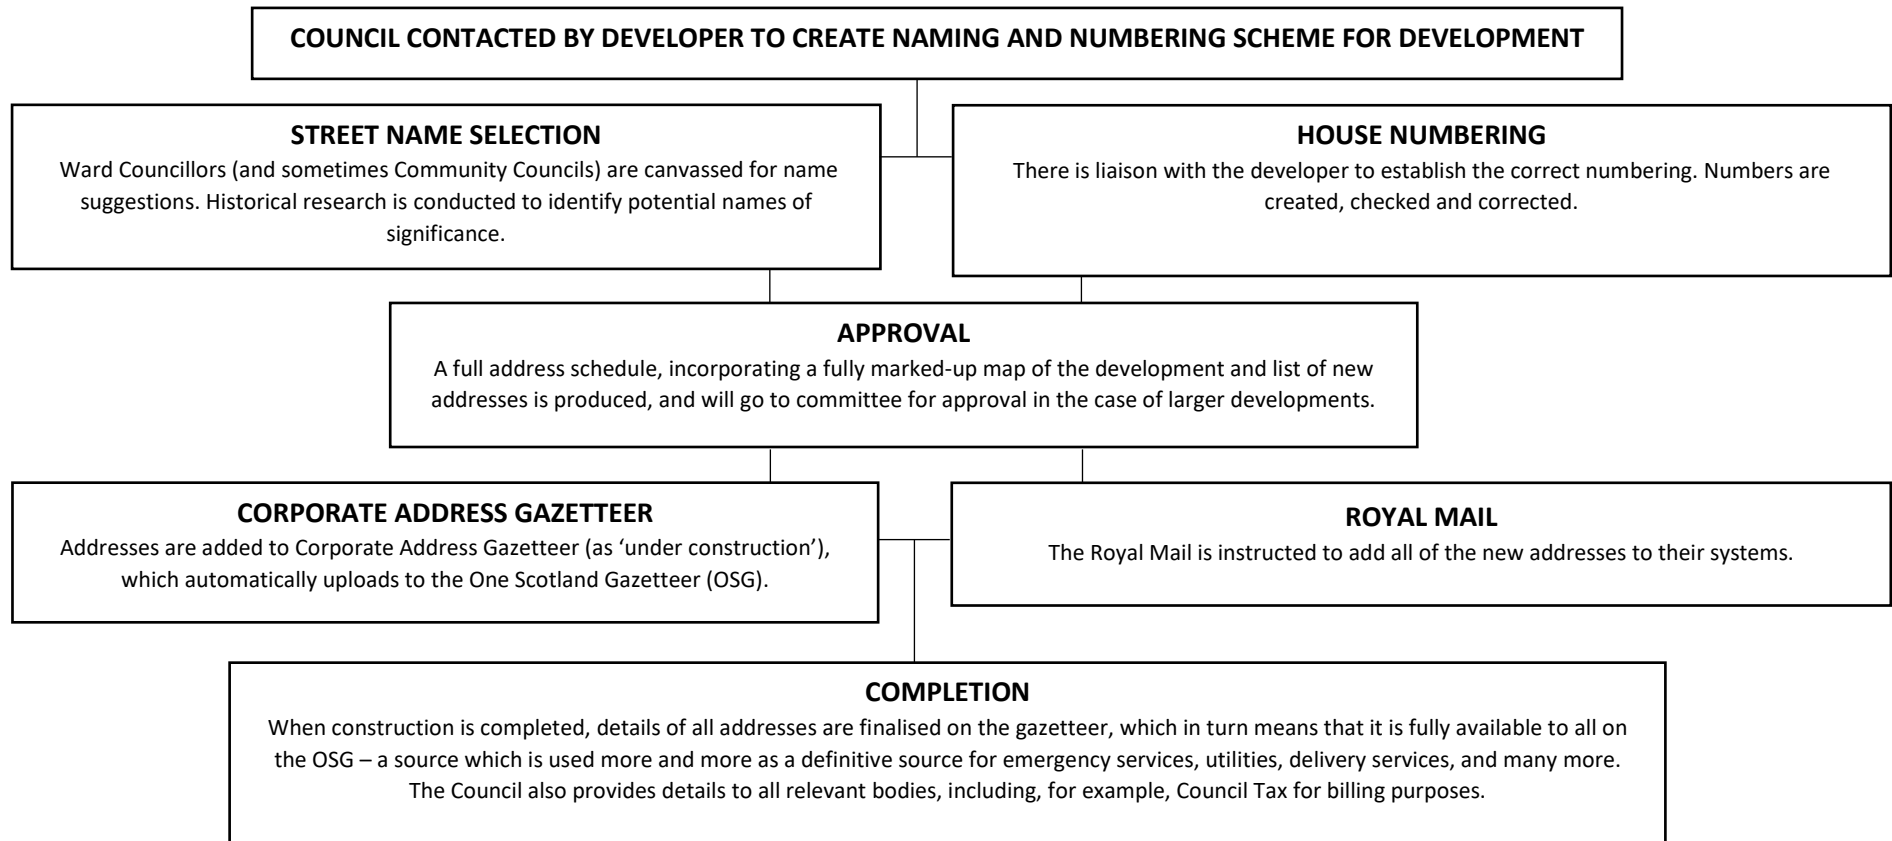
COUNCIL CONTACTED BY DEVELOPER TO CREATE NAMING AND NUMBERING SCHEME FOR DEVELOPMENT

STREET NAME SELECTION
Ward Councillors (and sometimes Community Councils) are canvassed for name suggestions. Historical research is conducted to identify potential names of significance.

HOUSE NUMBERING
There is liaison with the developer to establish the correct numbering. Numbers are created, checked and corrected.

APPROVAL
A full address schedule, incorporating a fully marked-up map of the development and list of new addresses is produced, and will go to committee for approval in the case of larger developments.

CORPORATE ADDRESS GAZETTEER
Addresses are added to Corporate Address Gazetteer (as 'under construction'), which automatically uploads to the One Scotland Gazetteer (OSG).

ROYAL MAIL
The Royal Mail is instructed to add all of the new addresses to their systems.

COMPLETION
When construction is completed, details of all addresses are finalised on the gazetteer, which in turn means that it is fully available to all on the OSG – a source which is used more and more as a definitive source for emergency services, utilities, delivery services, and many more. The Council also provides details to all relevant bodies, including, for example, Council Tax for billing purposes.